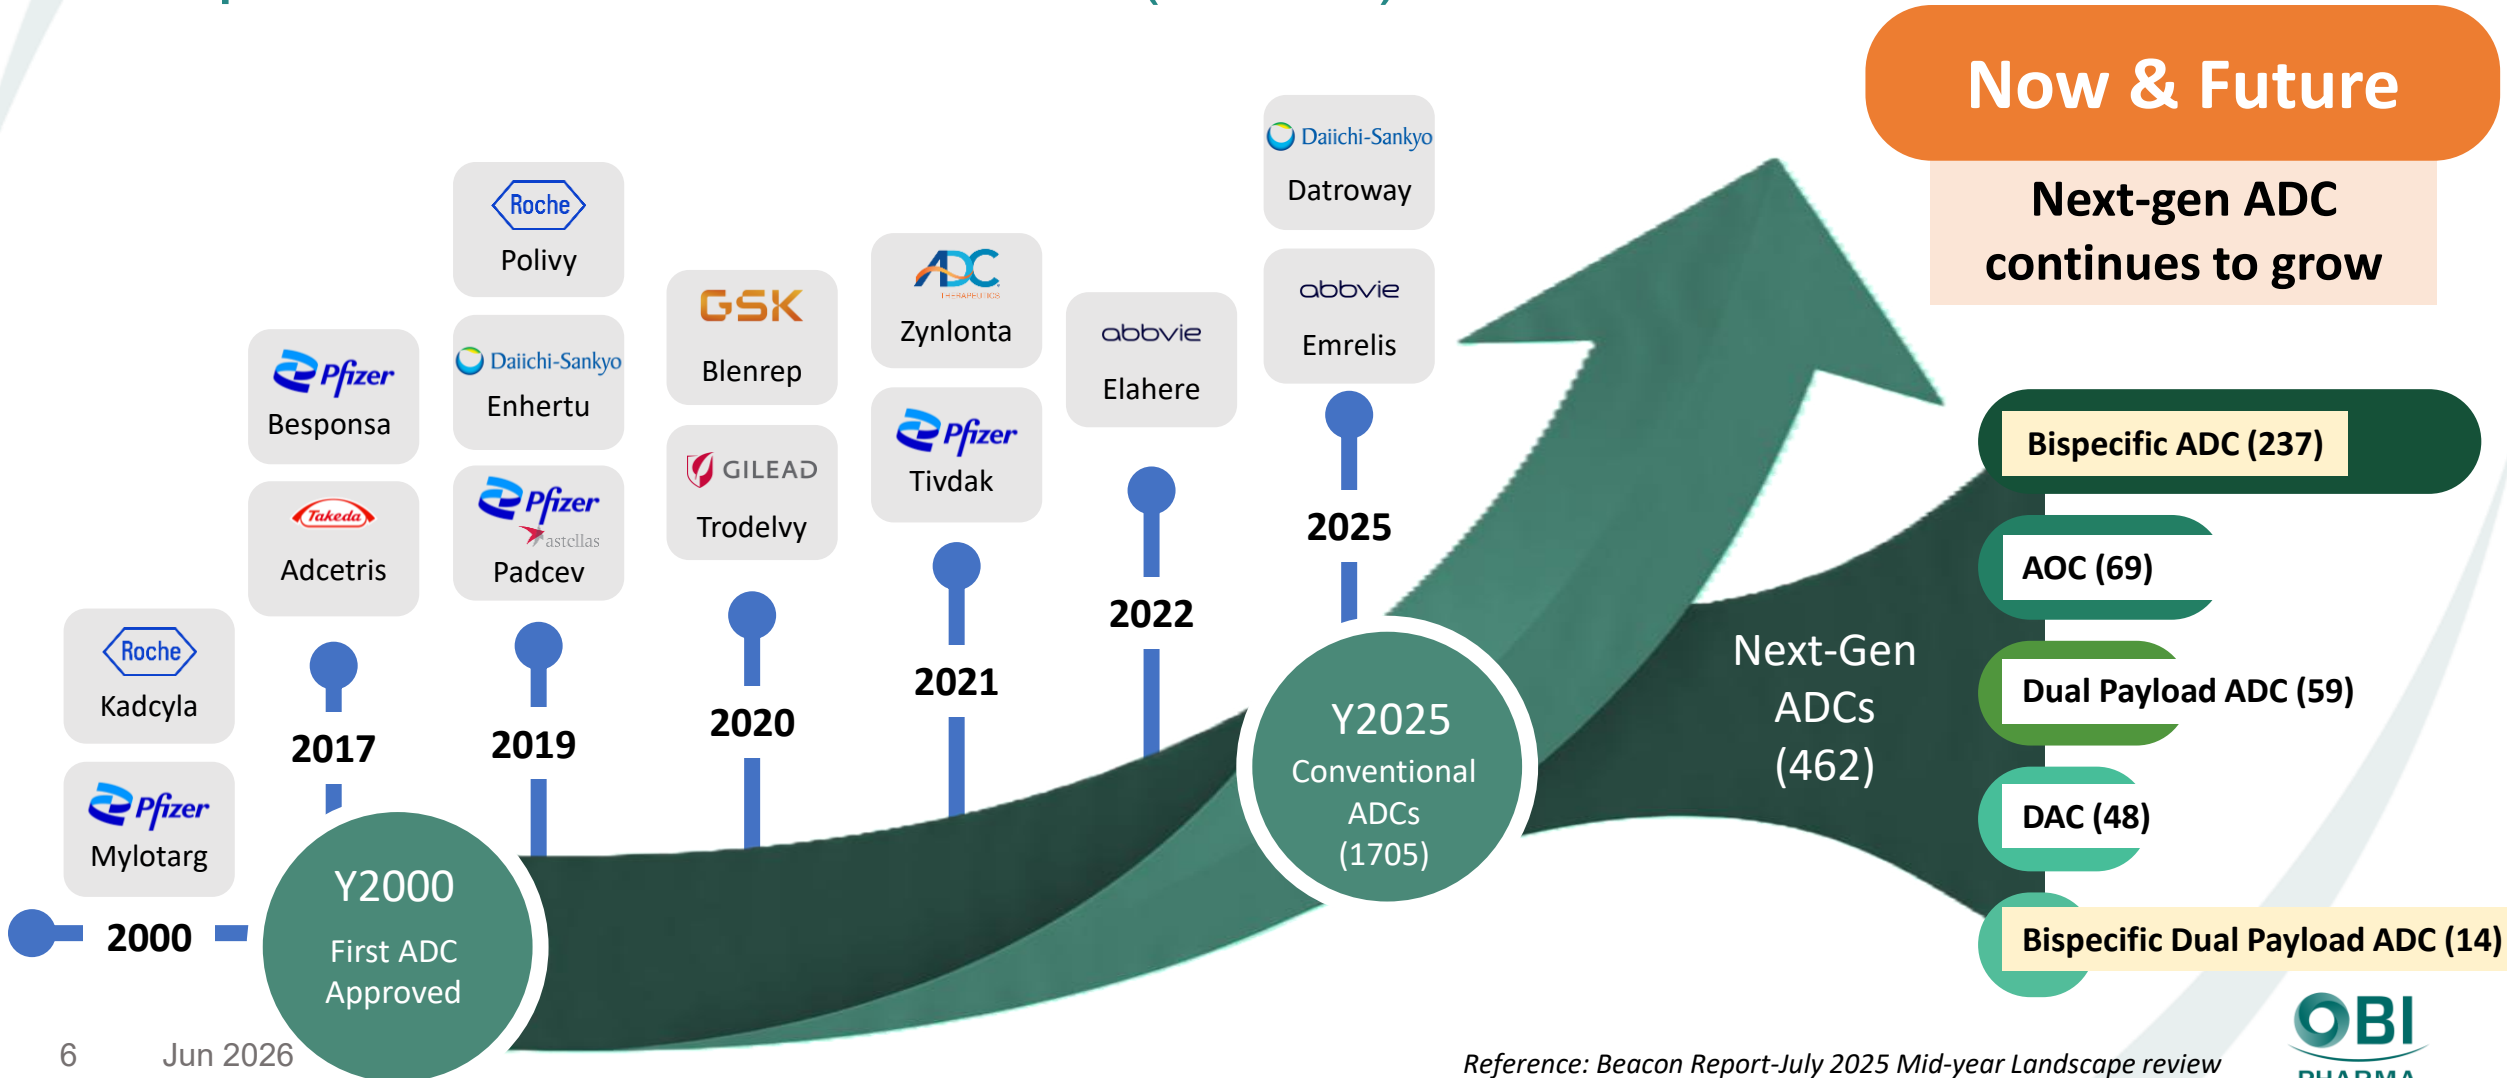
Now & Future

Next-gen ADC continues to grow

Daiichi-Sankyo
Datroway

abbvie
Emrelis

Roche
Polivy

GSK
Blenrep

ADC THERAPEUTICS
Zynlonta

abbvie
Elahere

Pfizer
Besponsa

Daiichi-Sankyo
Enhertu

GILEAD
Trodelvy

Pfizer
Tivdak

Takeda
Adcetris

Pfizer
astellas
Padcev

Roche
Kadcyla

Pfizer
Mylotarg

2000

2017

2019

2020

2021

2022

2025

Y2000
First ADC Approved

Y2025
Conventional ADCs
(1705)

Next-Gen ADCs
(462)

Bispecific ADC (237)

AOC (69)

Dual Payload ADC (59)

DAC (48)

Bispecific Dual Payload ADC (14)

6 Jun 2026

Reference: Beacon Report-July 2025 Mid-year Landscape review

OBI
PHARMA